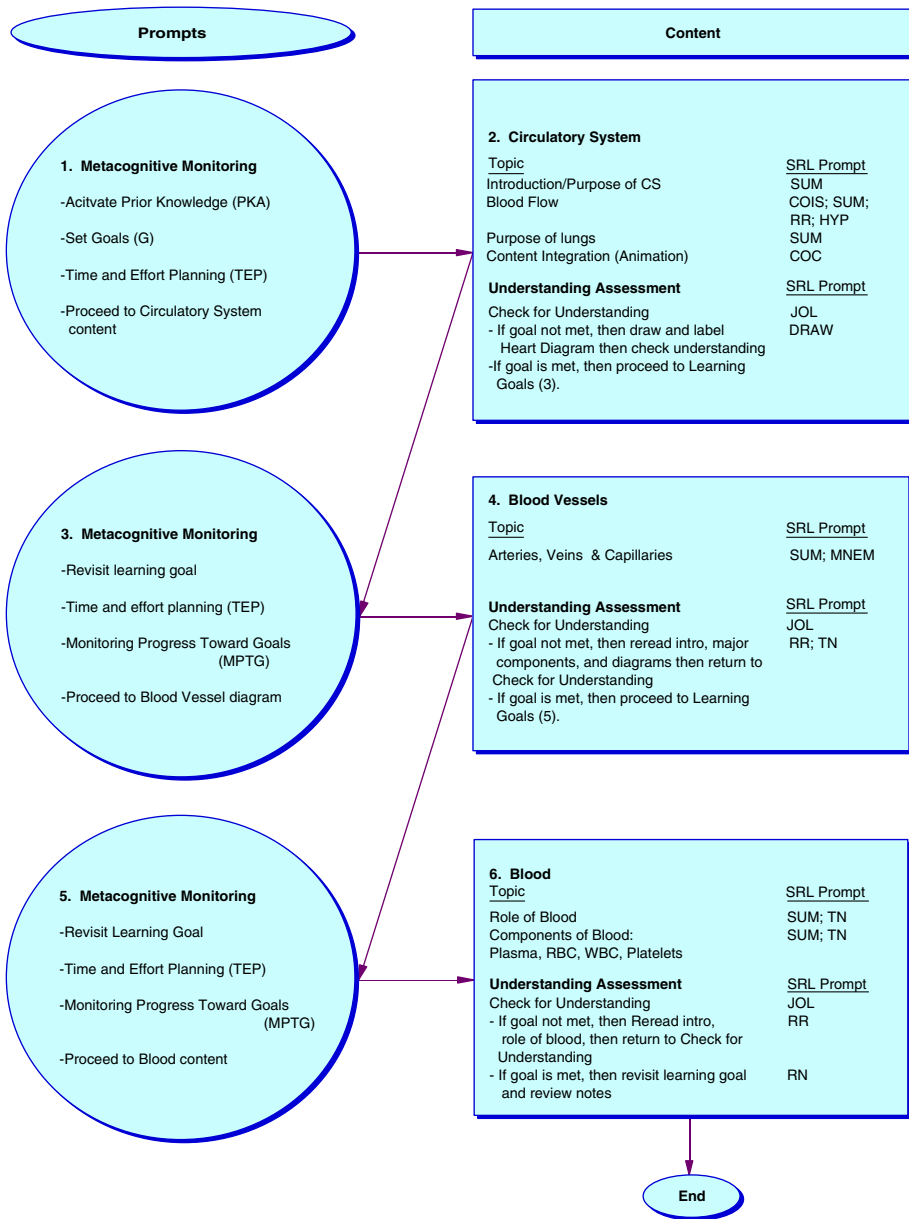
Prompts

Content

1. Metacognitive Monitoring

-Acitvate Prior Knowledge (PKA)

-Set Goals (G)

-Time and Effort Planning (TEP)

-Proceed to Circulatory System content

2. Circulatory System

| Topic | SRL Prompt |
|---|---|
| Introduction/Purpose of CS | SUM |
| Blood Flow | COIS; SUM; RR; HYP |
| Purpose of lungs | SUM |
| Content Integration (Animation) | COC |

| Understanding Assessment | SRL Prompt |
|---|---|
| Check for Understanding | JOL |
| - If goal not met, then draw and label Heart Diagram then check understanding | DRAW |
| -If goal is met, then proceed to Learning Goals (3). | |

3. Metacognitive Monitoring

-Revisit learning goal

-Time and effort planning (TEP)

-Monitoring Progress Toward Goals (MPTG)

-Proceed to Blood Vessel diagram

4. Blood Vessels

| Topic | SRL Prompt |
|---|---|
| Arteries, Veins & Capillaries | SUM; MNEM |

| Understanding Assessment | SRL Prompt |
|---|---|
| Check for Understanding | JOL |
| - If goal not met, then reread intro, major components, and diagrams then return to Check for Understanding | RR; TN |
| - If goal is met, then proceed to Learning Goals (5). | |

5. Metacognitive Monitoring

-Revisit Learning Goal

-Time and Effort Planning (TEP)

-Monitoring Progress Toward Goals (MPTG)

-Proceed to Blood content

6. Blood

| Topic | SRL Prompt |
|---|---|
| Role of Blood | SUM; TN |
| Components of Blood: Plasma, RBC, WBC, Platelets | SUM; TN |

| Understanding Assessment | SRL Prompt |
|---|---|
| Check for Understanding | JOL |
| - If goal not met, then Reread intro, role of blood, then return to Check for Understanding | RR |
| - If goal is met, then revisit learning goal and review notes | RN |

End